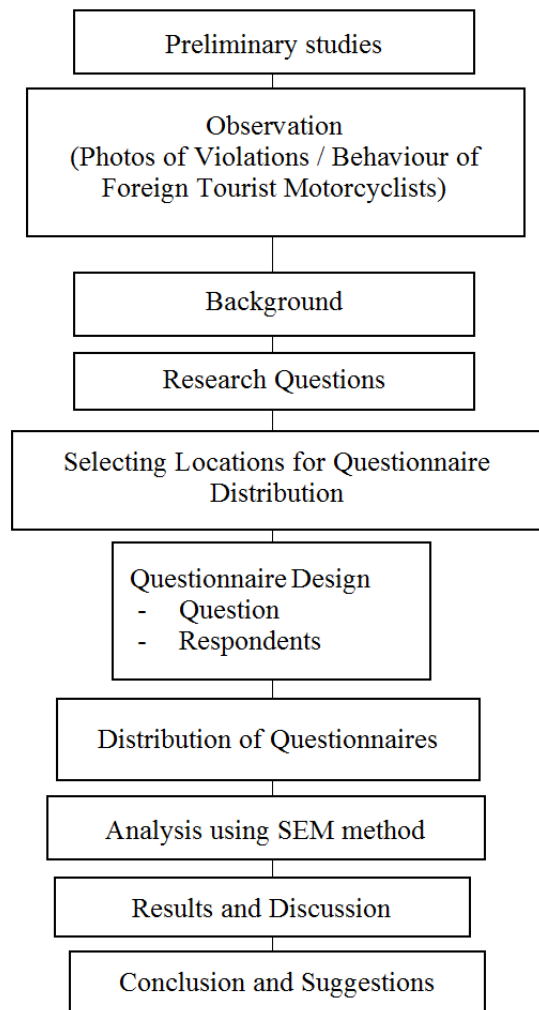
Preliminary studies

Observation
(Photos of Violations / Behaviour of Foreign Tourist Motorcyclists)

Background

Research Questions

Selecting Locations for Questionnaire Distribution

Questionnaire Design
- Question
- Respondents

Distribution of Questionnaires

Analysis using SEM method

Results and Discussion

Conclusion and Suggestions